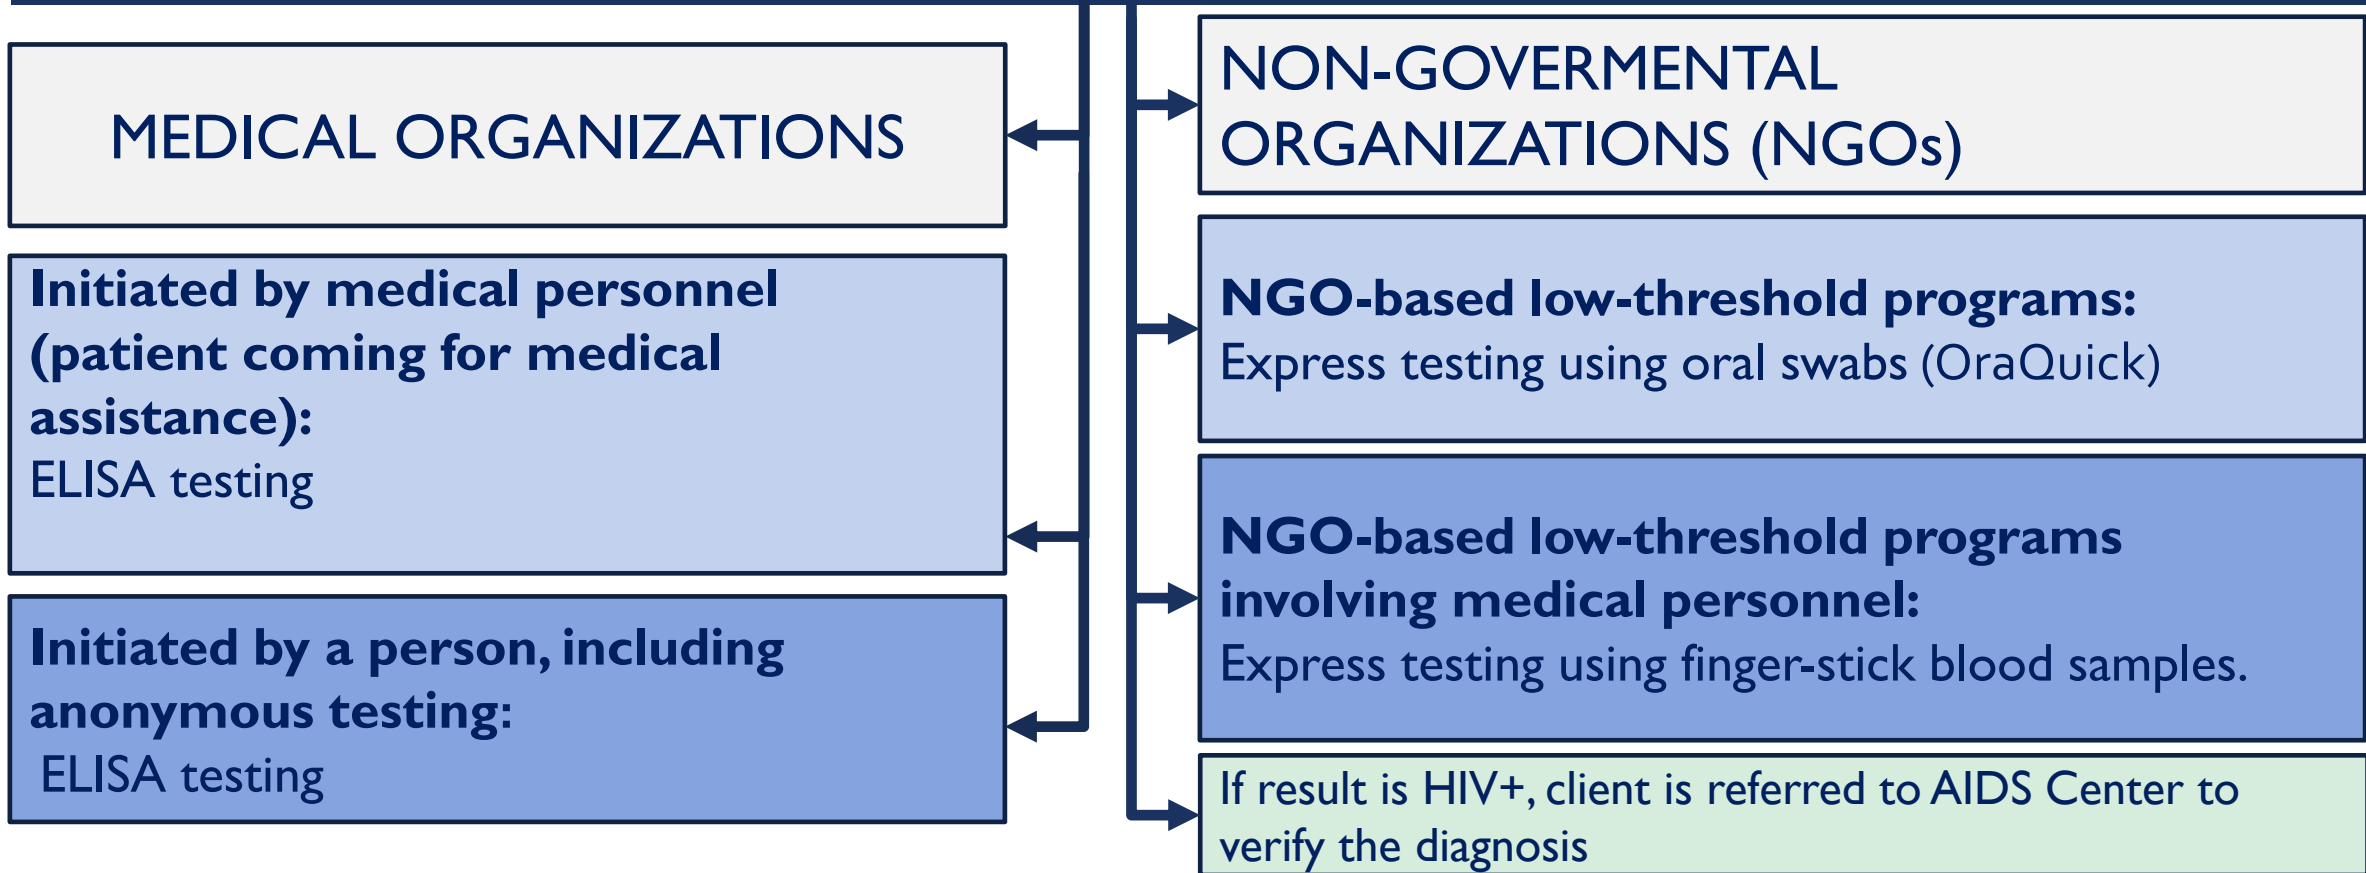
MEDICAL ORGANIZATIONS

Initiated by medical personnel (patient coming for medical assistance):
ELISA testing

Initiated by a person, including anonymous testing:
ELISA testing

NON-GOVERMENTAL ORGANIZATIONS (NGOs)

NGO-based low-threshold programs:
Express testing using oral swabs (OraQuick)

NGO-based low-threshold programs involving medical personnel:
Express testing using finger-stick blood samples.

If result is HIV+, client is referred to AIDS Center to verify the diagnosis